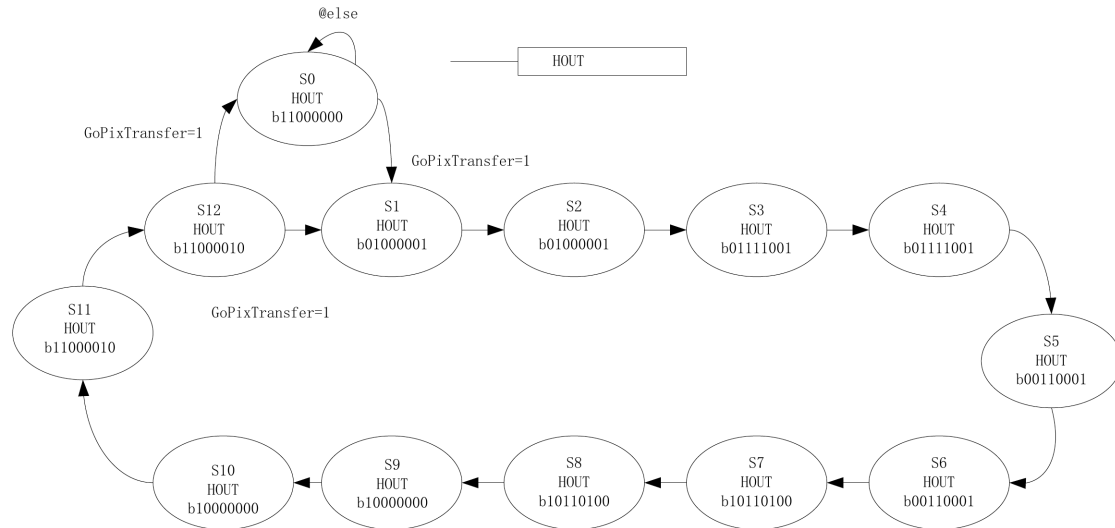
@else

HOUT

S0
HOUT
b11000000

GoPixTransfer=1

GoPixTransfer=1

S12
HOUT
b11000010

S1
HOUT
b01000001

S2
HOUT
b01000001

S3
HOUT
b01111001

S4
HOUT
b01111001

S11
HOUT
b11000010

GoPixTransfer=1

S5
HOUT
b00110001

S10
HOUT
b10000000

S9
HOUT
b10000000

S8
HOUT
b10110100

S7
HOUT
b10110100

S6
HOUT
b00110001